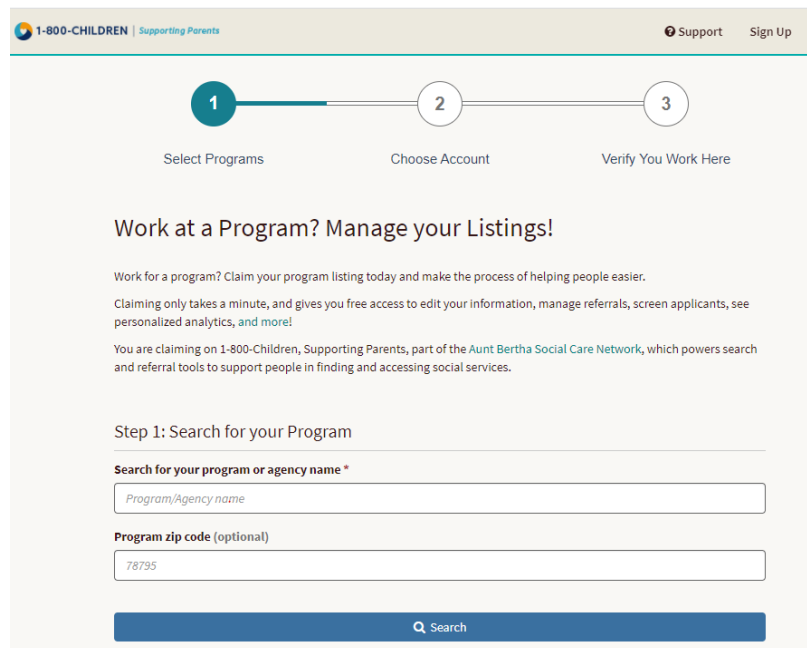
1-800-CHILDREN | Supporting Parents

Support Sign Up

1 Select Programs

2 Choose Account

3 Verify You Work Here

Work at a Program? Manage your Listings!

Work for a program? Claim your program listing today and make the process of helping people easier.

Claiming only takes a minute, and gives you free access to edit your information, manage referrals, screen applicants, see personalized analytics, and more!

You are claiming on 1-800-Children, Supporting Parents, part of the Aunt Bertha Social Care Network, which powers search and referral tools to support people in finding and accessing social services.

Step 1: Search for your Program

Search for your program or agency name *

Program/Agency name

Program zip code (optional)

78795

Search